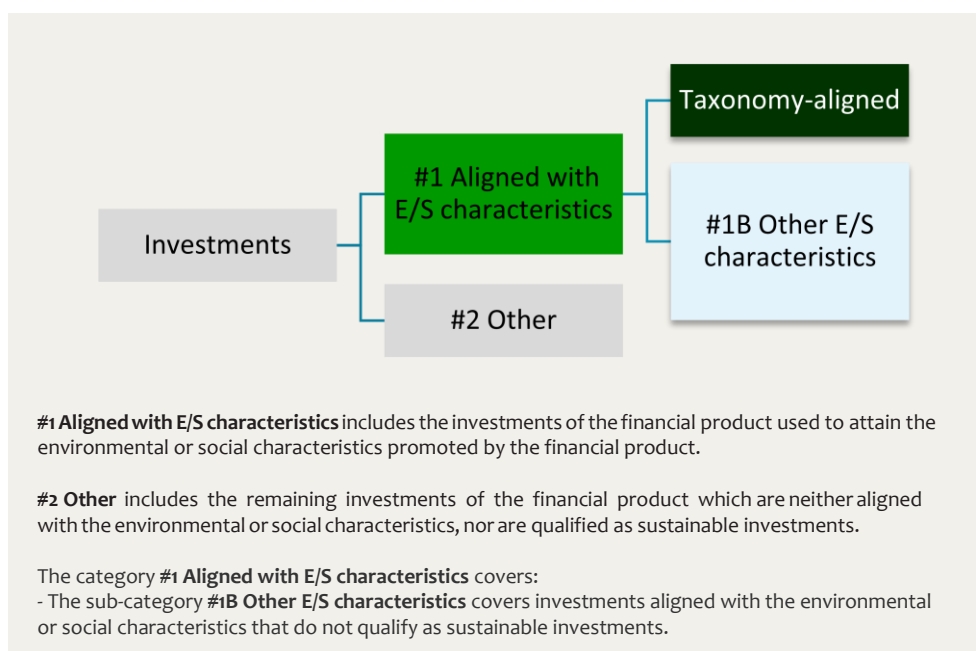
Taxonomy-aligned

#1 Aligned with E/S characteristics

Investments

#1B Other E/S characteristics

#2 Other

**#1 Aligned with E/S characteristics** includes the investments of the financial product used to attain the environmental or social characteristics promoted by the financial product.

**#2 Other** includes the remaining investments of the financial product which are neither aligned with the environmental or social characteristics, nor are qualified as sustainable investments.

The category **#1 Aligned with E/S characteristics** covers:
- The sub-category **#1B Other E/S characteristics** covers investments aligned with the environmental or social characteristics that do not qualify as sustainable investments.